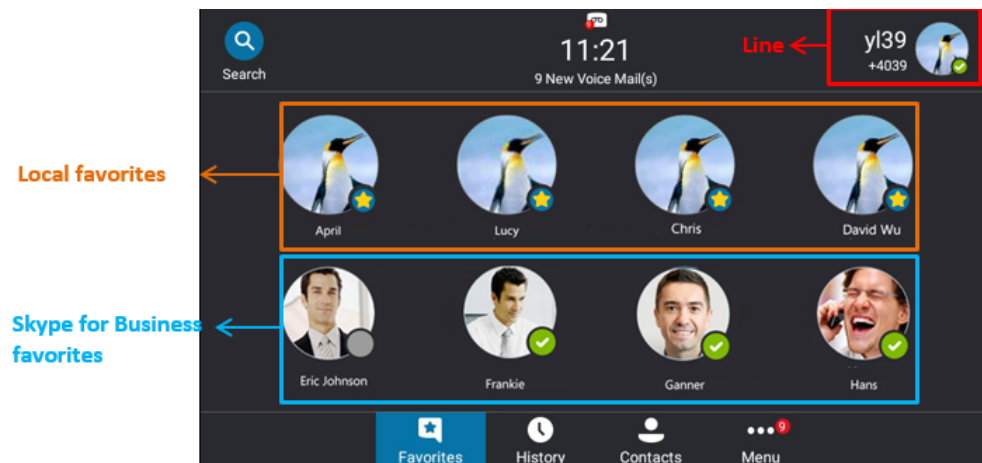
Search

11:21

9 New Voice Mail(s)

Line

yl39
+4039

Local favorites

April

Lucy

Chris

David Wu

Skype for Business favorites

Eric Johnson

Frankie

Ganner

Hans

Favorites

History

Contacts

9

Menu